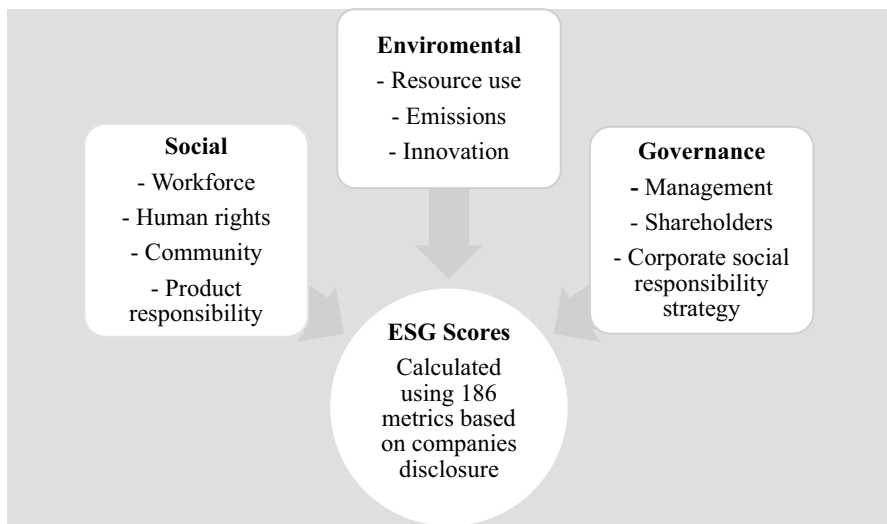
Social
- Workforce
- Human rights
- Community
- Product responsibility

Enviromental
- Resource use
- Emissions
- Innovation

Governance
- Management
- Shareholders
- Corporate social responsibility strategy

ESG Scores
Calculated using 186 metrics based on companies disclosure